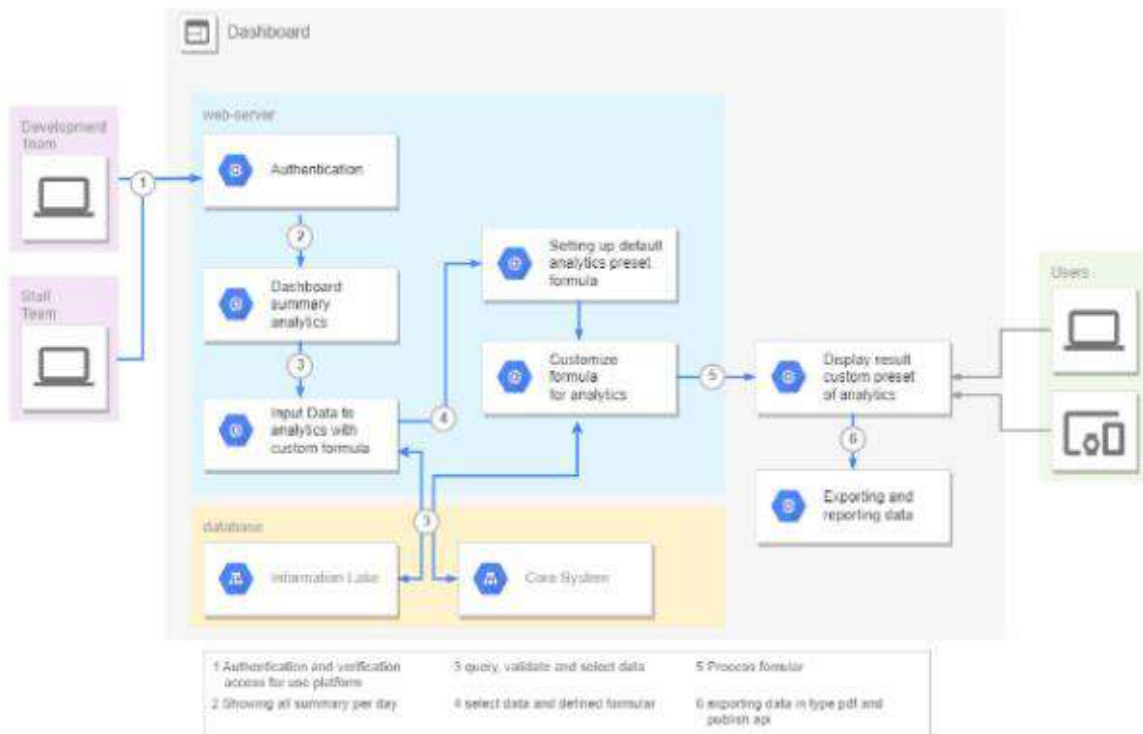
Dashboard

Development Team

Staff Team

web-server

1

Authentication

2

Dashboard summary analytics

3

Input Data to analytics with custom formula

4

Setting up default analytics preset formula

Customize formula for analytics

5

Display result custom preset of analytics

6

Exporting and reporting data

Users

database

3

Information Lake

Core System

1 Authentication and verification access for use platform

2 Showing all summary per day

3 query, validate and select data

4 select data and defined formular

5 Process formular

6 exporting data in type pdf and publish api